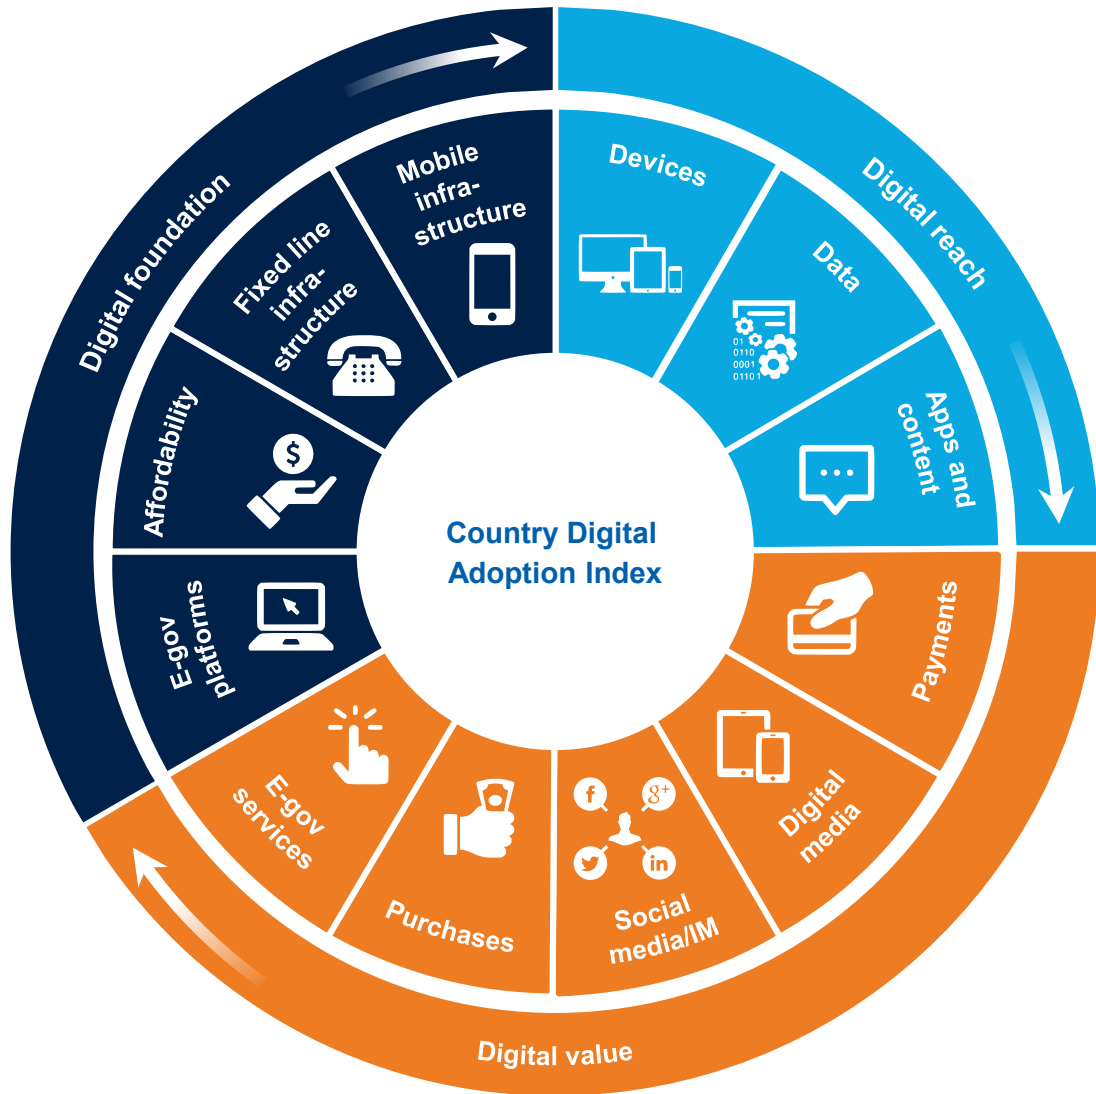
Country Digital Adoption Index

Digital foundation

Mobile infrastructure

Fixed line infrastructure

Affordability

E-gov platforms

Digital reach

Devices

Data

01
0110
0001
0110 1

Apps and content

Digital value

Payments

Digital media

Social media/IM

Purchases

E-gov services